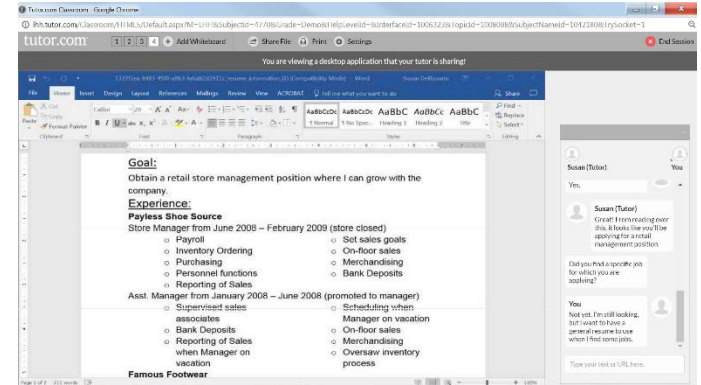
Tutor.com Classroom - Google Chrome

lhh.tutor.com/Classroom/HTML5/Default.aspx?M=LHH&SubjectId=47708&Grade=Demo&HelpLevelId=&InterfaceId=1006328&TopicId=10080&SubjectNameId=1042180&TrySocket=1

tutor.com 1 2 3 4 + Add Whiteboard Share File Print Settings End Session

You are viewing a desktop application that your tutor is sharing!

File Home Insert Design Layout References Mailings Review View ACROBAT Tell me what you want to do Share

Goal:

Obtain a retail store management position where I can grow with the company.

Experience:

Payless Shoe Source

Store Manager from June 2008 – February 2009 (store closed)

- Payroll
- Inventory Ordering
- Purchasing
- Personnel functions
- Reporting of Sales
- Set sales goals
- On-floor sales
- Merchandising
- Bank Deposits

Asst. Manager from January 2008 – June 2008 (promoted to manager)

- Supervised sales associates
- Bank Deposits
- Reporting of Sales when Manager on vacation
- Scheduling when Manager on vacation
- On-floor sales
- Merchandising
- Oversaw inventory process

Famous Footwear

Susan (Tutor)

You

Yes.

Susan (Tutor)
Great! From reading over this, it looks like you'll be applying for a retail management position.

Did you find a specific job for which you are applying?

You
Not yet. I'm still looking, but I want to have a general resume to use when I find some jobs.

Type your text or URL here.